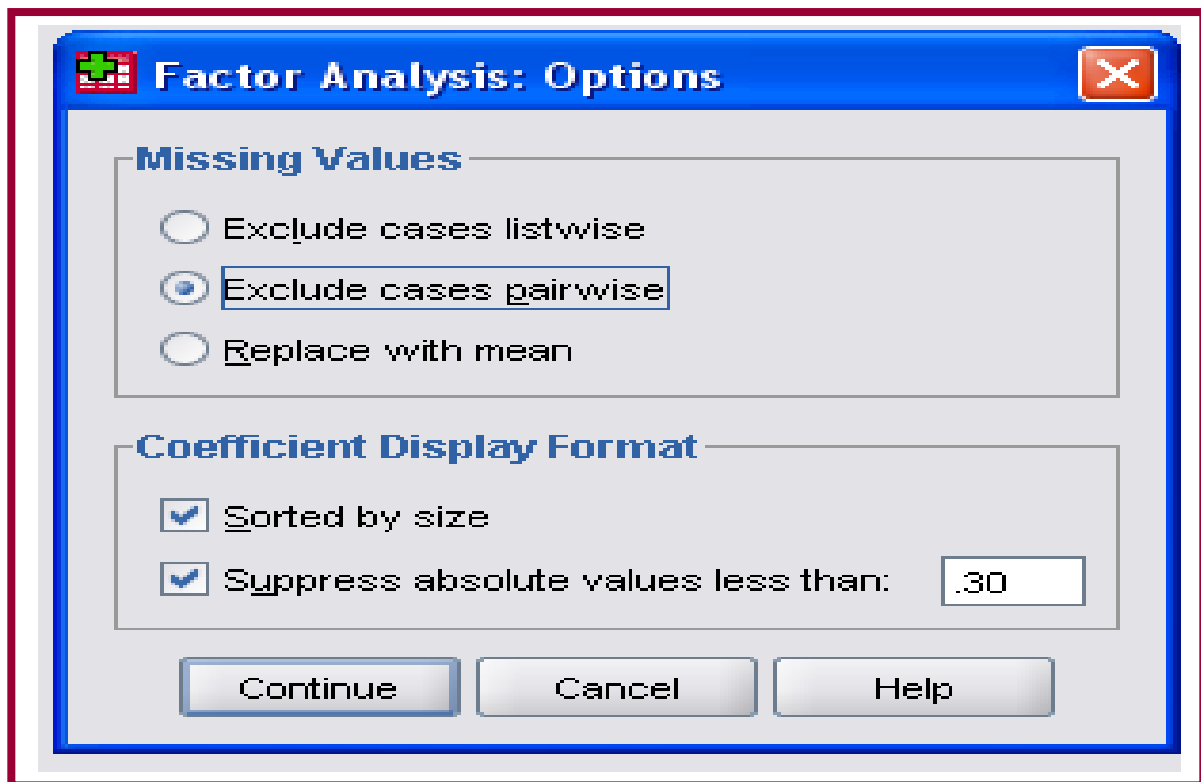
Factor Analysis: Options

Missing Values

Exclude cases listwise

Exclude cases pairwise

Replace with mean

Coefficient Display Format

Sorted by size

Suppress absolute values less than: .30

Continue

Cancel

Help